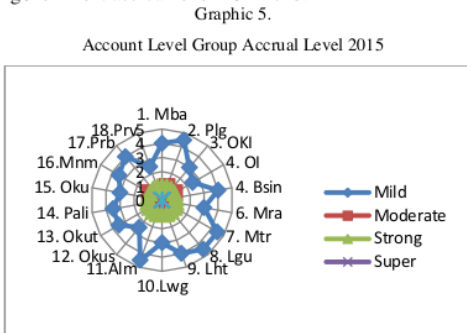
Graphic 5.

Account Level Group Accrual Level 2015

1. Mba
2. Plg
3. OKI
4. OI
4. Bsin
6. Mra
7. Mtr
8. Lgu
9. Lht
10.Lwg
11.Alm
12. Okus
13. Okut
14. Pali
15. Oku
16.Mnm
17.Prb
18.Prv
5
4
3
2
1
0

Mild
Moderate
Strong
Super